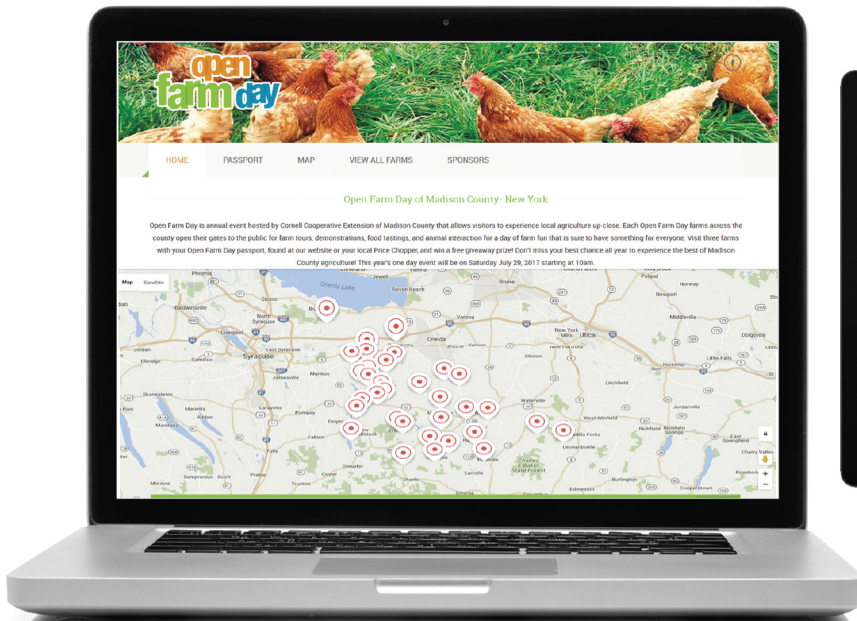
open farm day

HOME PASSPORT MAP VIEW ALL FARMS SPONSORS

Open Farm Day of Madison County- New York

Open Farm Day is annual event hosted by Cornell Cooperative Extension of Madison County that allows visitors to experience local agriculture up-close. Each Open Farm Day farms across the county open their gates to the public for farm tours, demonstrations, food tastings, and animal interaction for a day of farm fun that is sure to have something for everyone. Visit three farms with your Open Farm Day passport, found at our website or your local Price Chopper, and win a free giveaway prize! Don't miss your best chance all year to experience the best of Madison County agriculture! This year's one day event will be on Saturday July 29, 2017 starting at 10am.

Map Satellite

Oneida Lake

Syracuse

Oneida

Utica

New York Mills

Verona

Rome

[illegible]